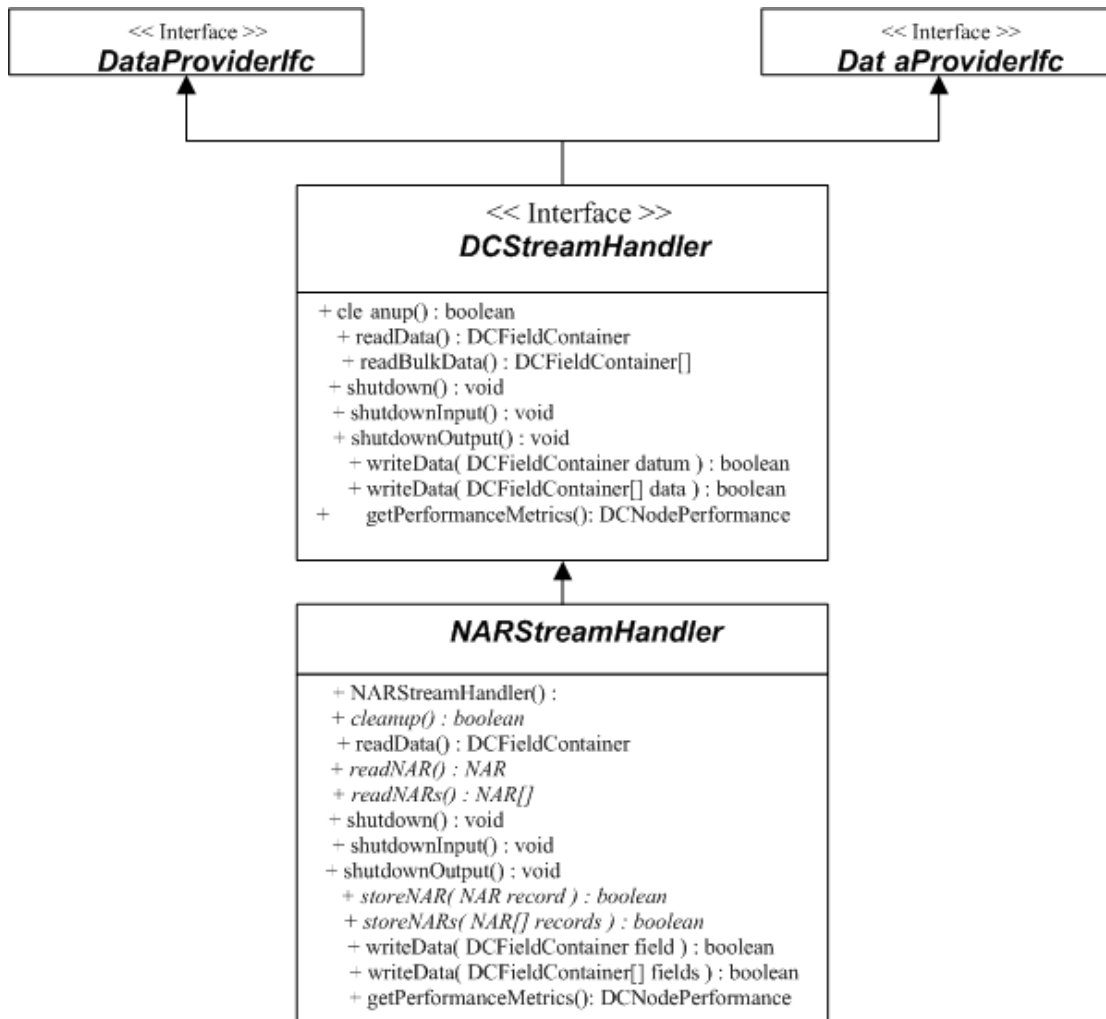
<< Interface >>
DataProviderIfc

<< Interface >>
Dat aProviderIfc

<< Interface >>
DCStreamHandler

+ cle anup() : boolean
+ readData() : DCFieldContainer
+ readBulkData() : DCFieldContainer[]
+ shutdown() : void
+ shutdownInput() : void
+ shutdownOutput() : void
+ writeData( DCFieldContainer datum ) : boolean
+ writeData( DCFieldContainer[] data ) : boolean
+ getPerformanceMetrics(): DCNodePerformance

NARStreamHandler

+ NARStreamHandler() :
+ cleanup() : boolean
+ readData() : DCFieldContainer
+ readNAR() : NAR
+ readNARs() : NAR[]
+ shutdown() : void
+ shutdownInput() : void
+ shutdownOutput() : void
+ storeNAR( NAR record ) : boolean
+ storeNARs( NAR[] records ) : boolean
+ writeData( DCFieldContainer field ) : boolean
+ writeData( DCFieldContainer[] fields ) : boolean
+ getPerformanceMetrics(): DCNodePerformance